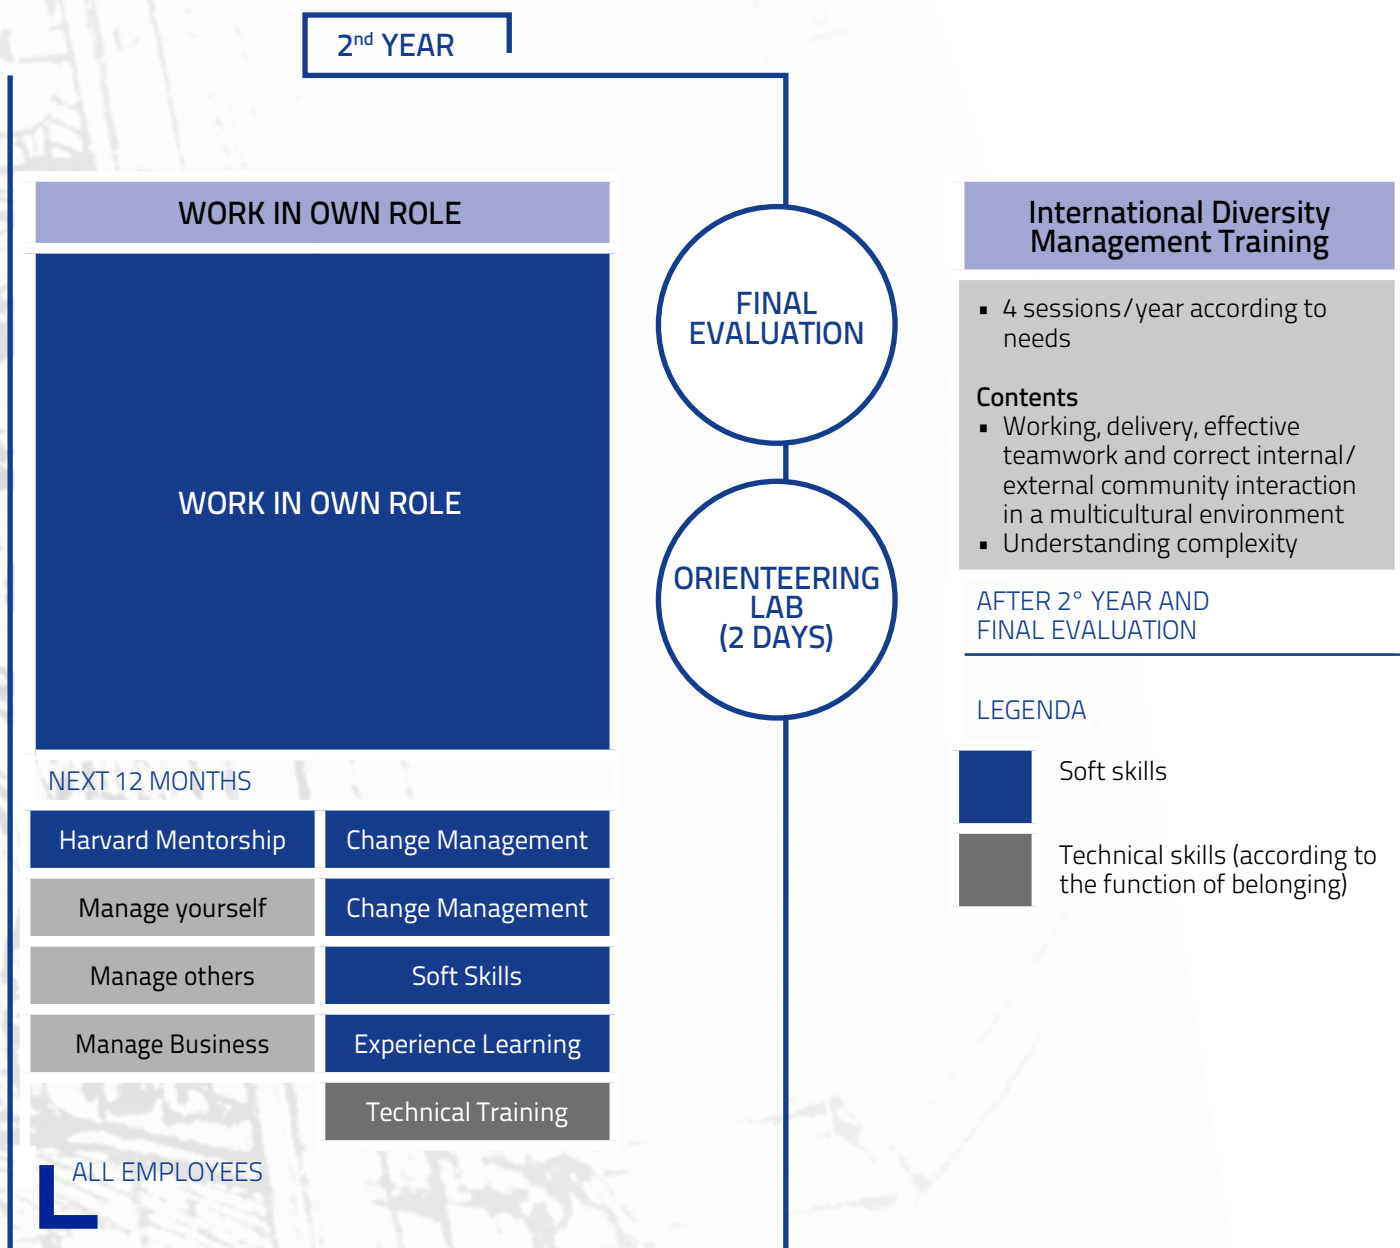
2$^{nd}$ YEAR

WORK IN OWN ROLE

WORK IN OWN ROLE

NEXT 12 MONTHS

| Harvard Mentorship | Change Management |
|---|---|
| Manage yourself | Change Management |
| Manage others | Soft Skills |
| Manage Business | Experience Learning |
| | Technical Training |

ALL EMPLOYEES

FINAL EVALUATION

ORIENTEERING LAB (2 DAYS)

International Diversity Management Training

▪ 4 sessions/year according to needs

Contents
▪ Working, delivery, effective teamwork and correct internal/ external community interaction in a multicultural environment
▪ Understanding complexity

AFTER 2° YEAR AND FINAL EVALUATION

LEGENDA

Soft skills

Technical skills (according to the function of belonging)